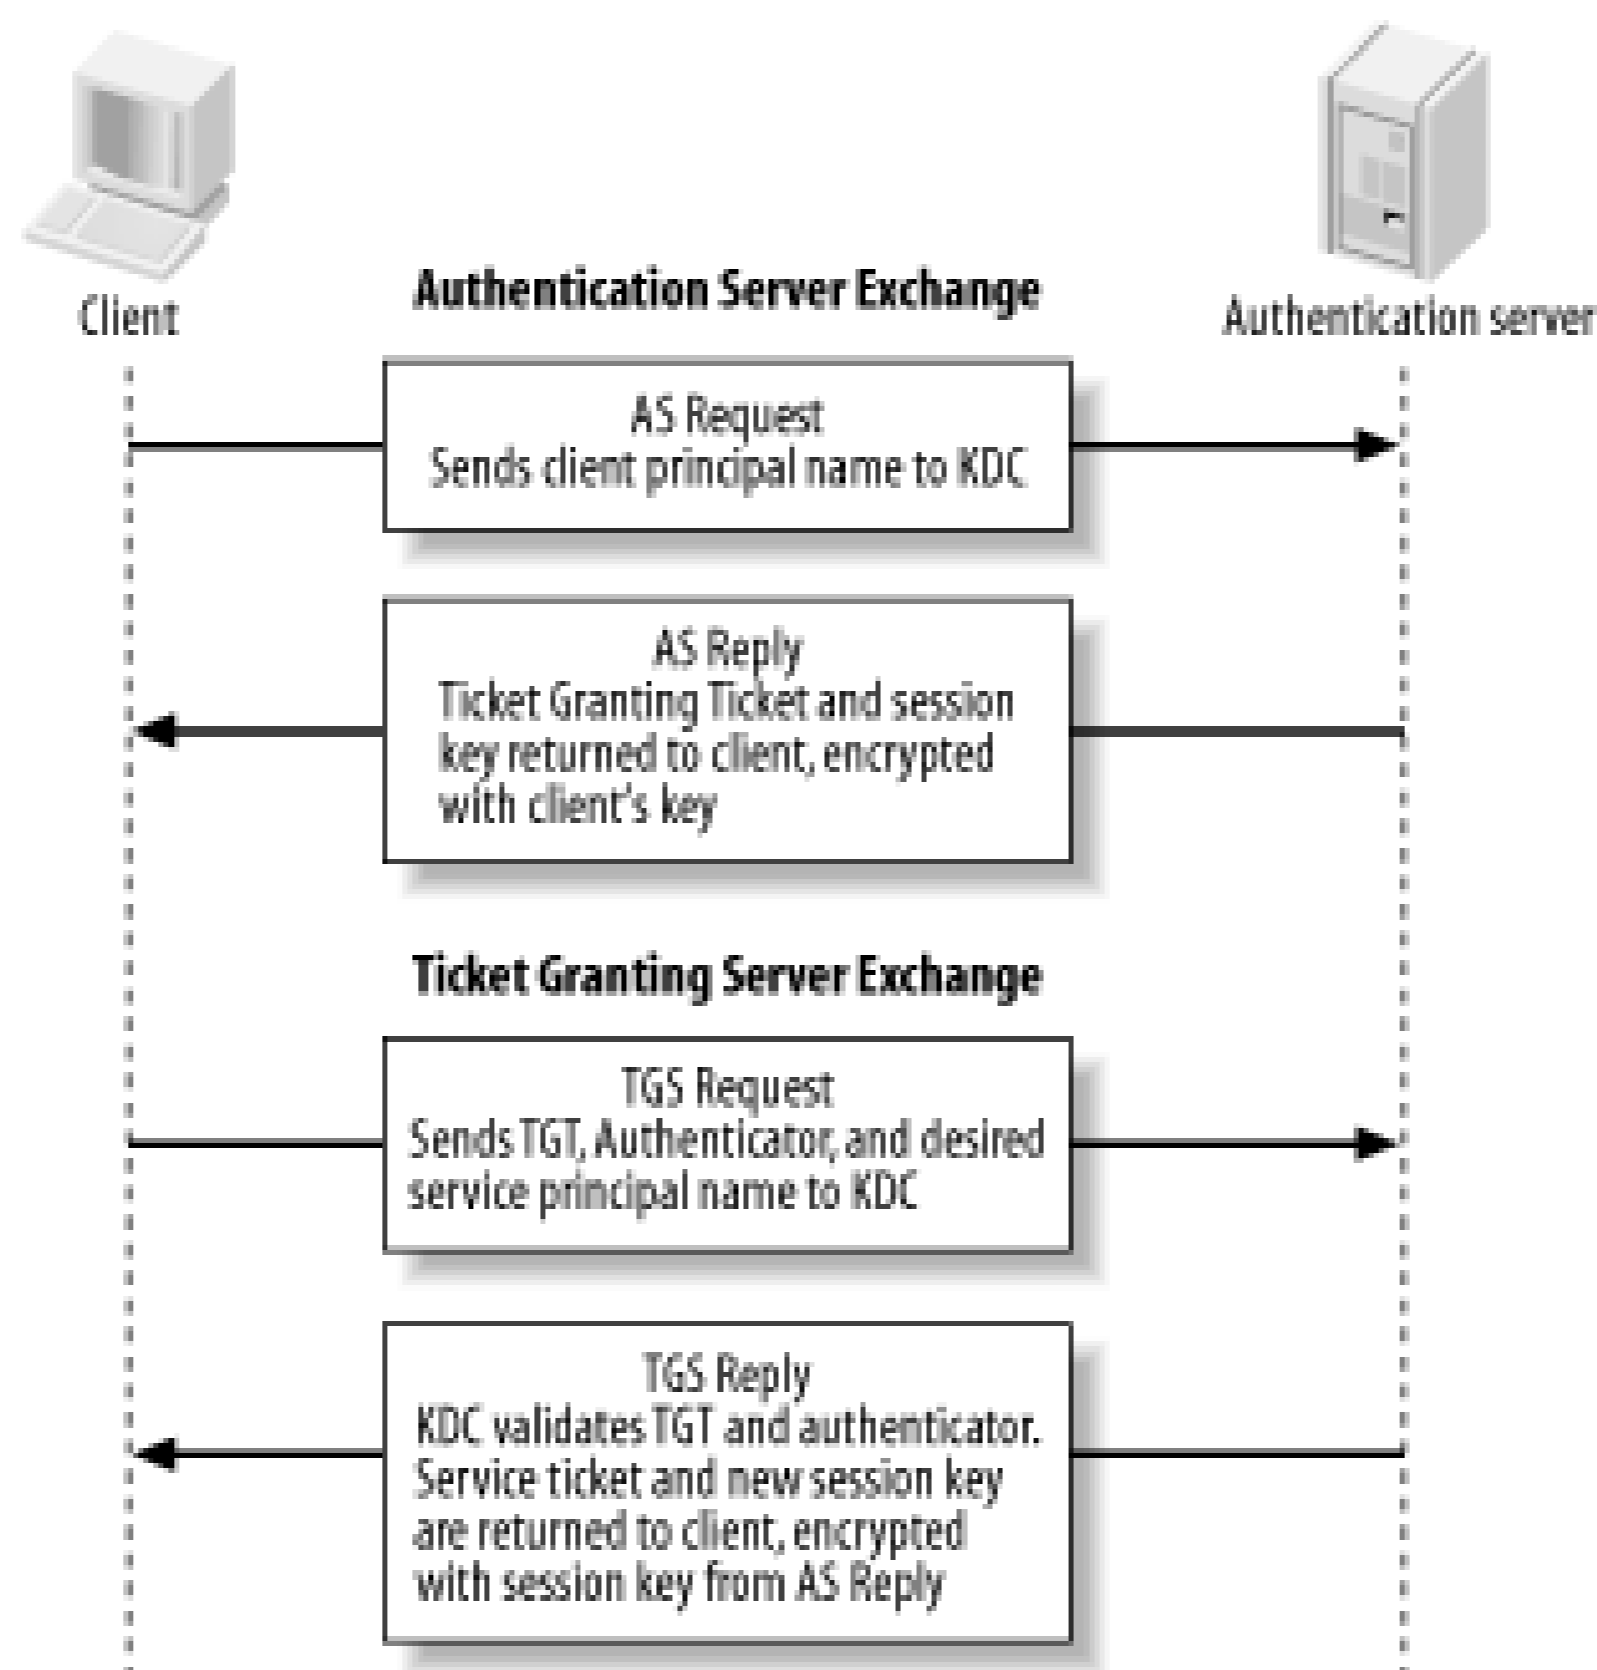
Client

Authentication Server Exchange

Authentication server

AS Request
Sends client principal name to KDC

AS Reply
Ticket Granting Ticket and session key returned to client, encrypted with client's key

Ticket Granting Server Exchange

TGS Request
Sends TGT, Authenticator, and desired service principal name to KDC

TGS Reply
KDC validates TGT and authenticator. Service ticket and new session key are returned to client, encrypted with session key from AS Reply